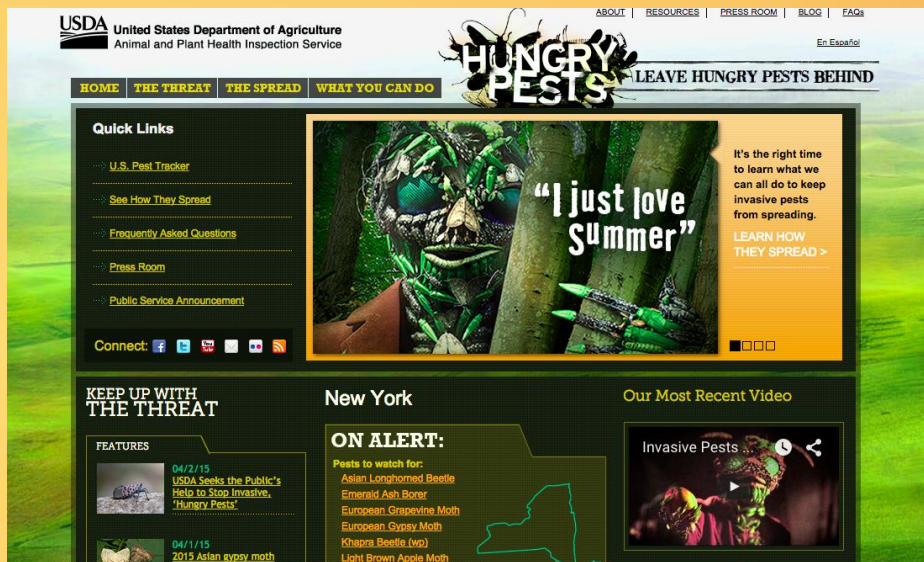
USDA United States Department of Agriculture
Animal and Plant Health Inspection Service

ABOUT | RESOURCES | PRESS ROOM | BLOG | FAQs

En Español

HUNGRY PESTS
LEAVE HUNGRY PESTS BEHIND

HOME | THE THREAT | THE SPREAD | WHAT YOU CAN DO

Quick Links

U.S. Pest Tracker

See How They Spread

Frequently Asked Questions

Press Room

Public Service Announcement

Connect:

"I just love summer"

It's the right time to learn what we can all do to keep invasive pests from spreading.

LEARN HOW THEY SPREAD >

KEEP UP WITH THE THREAT

FEATURES

04/2/15
USDA Seeks the Public's Help to Stop Invasive, "Hungry Pests"

04/1/15
2015 Asian gypsy moth

New York

ON ALERT:

Pests to watch for:

Asian Longhorned Beetle

Emerald Ash Borer

European Grapevine Moth

European Gypsy Moth

Khapra Beetle (wp)

Light Brown Apple Moth

Our Most Recent Video

Invasive Pests ...